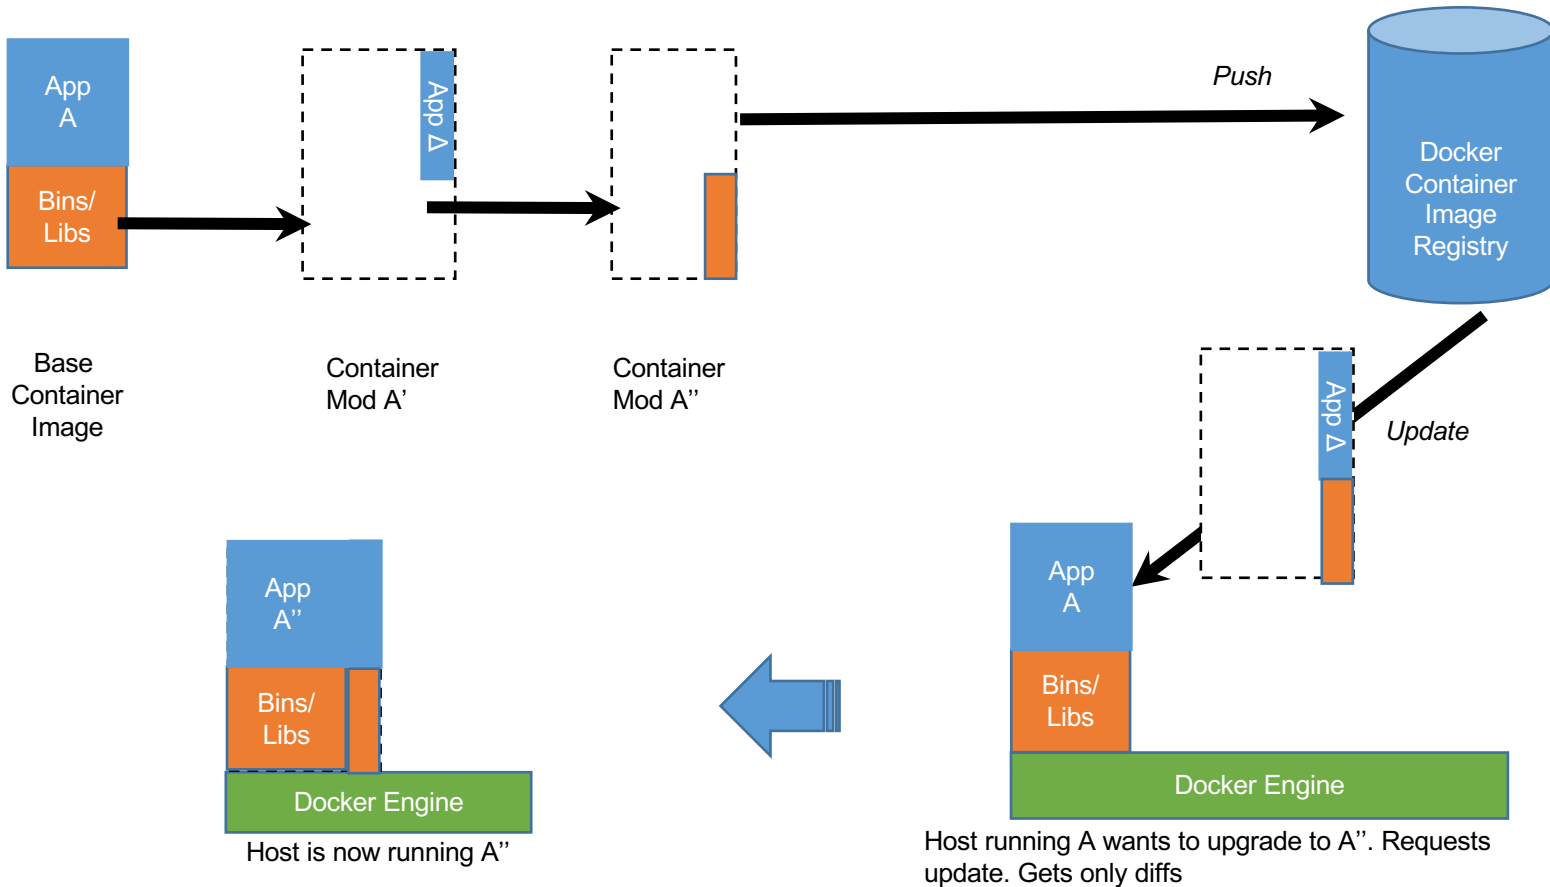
App A

Bins/ Libs

App Δ

Push

Docker Container Image Registry

Base Container Image

Container Mod A'

Container Mod A''

App Δ

Update

App A''

Bins/ Libs

Docker Engine

Host is now running A''

App A

Bins/ Libs

Docker Engine

Host running A wants to upgrade to A''. Requests update. Gets only diffs